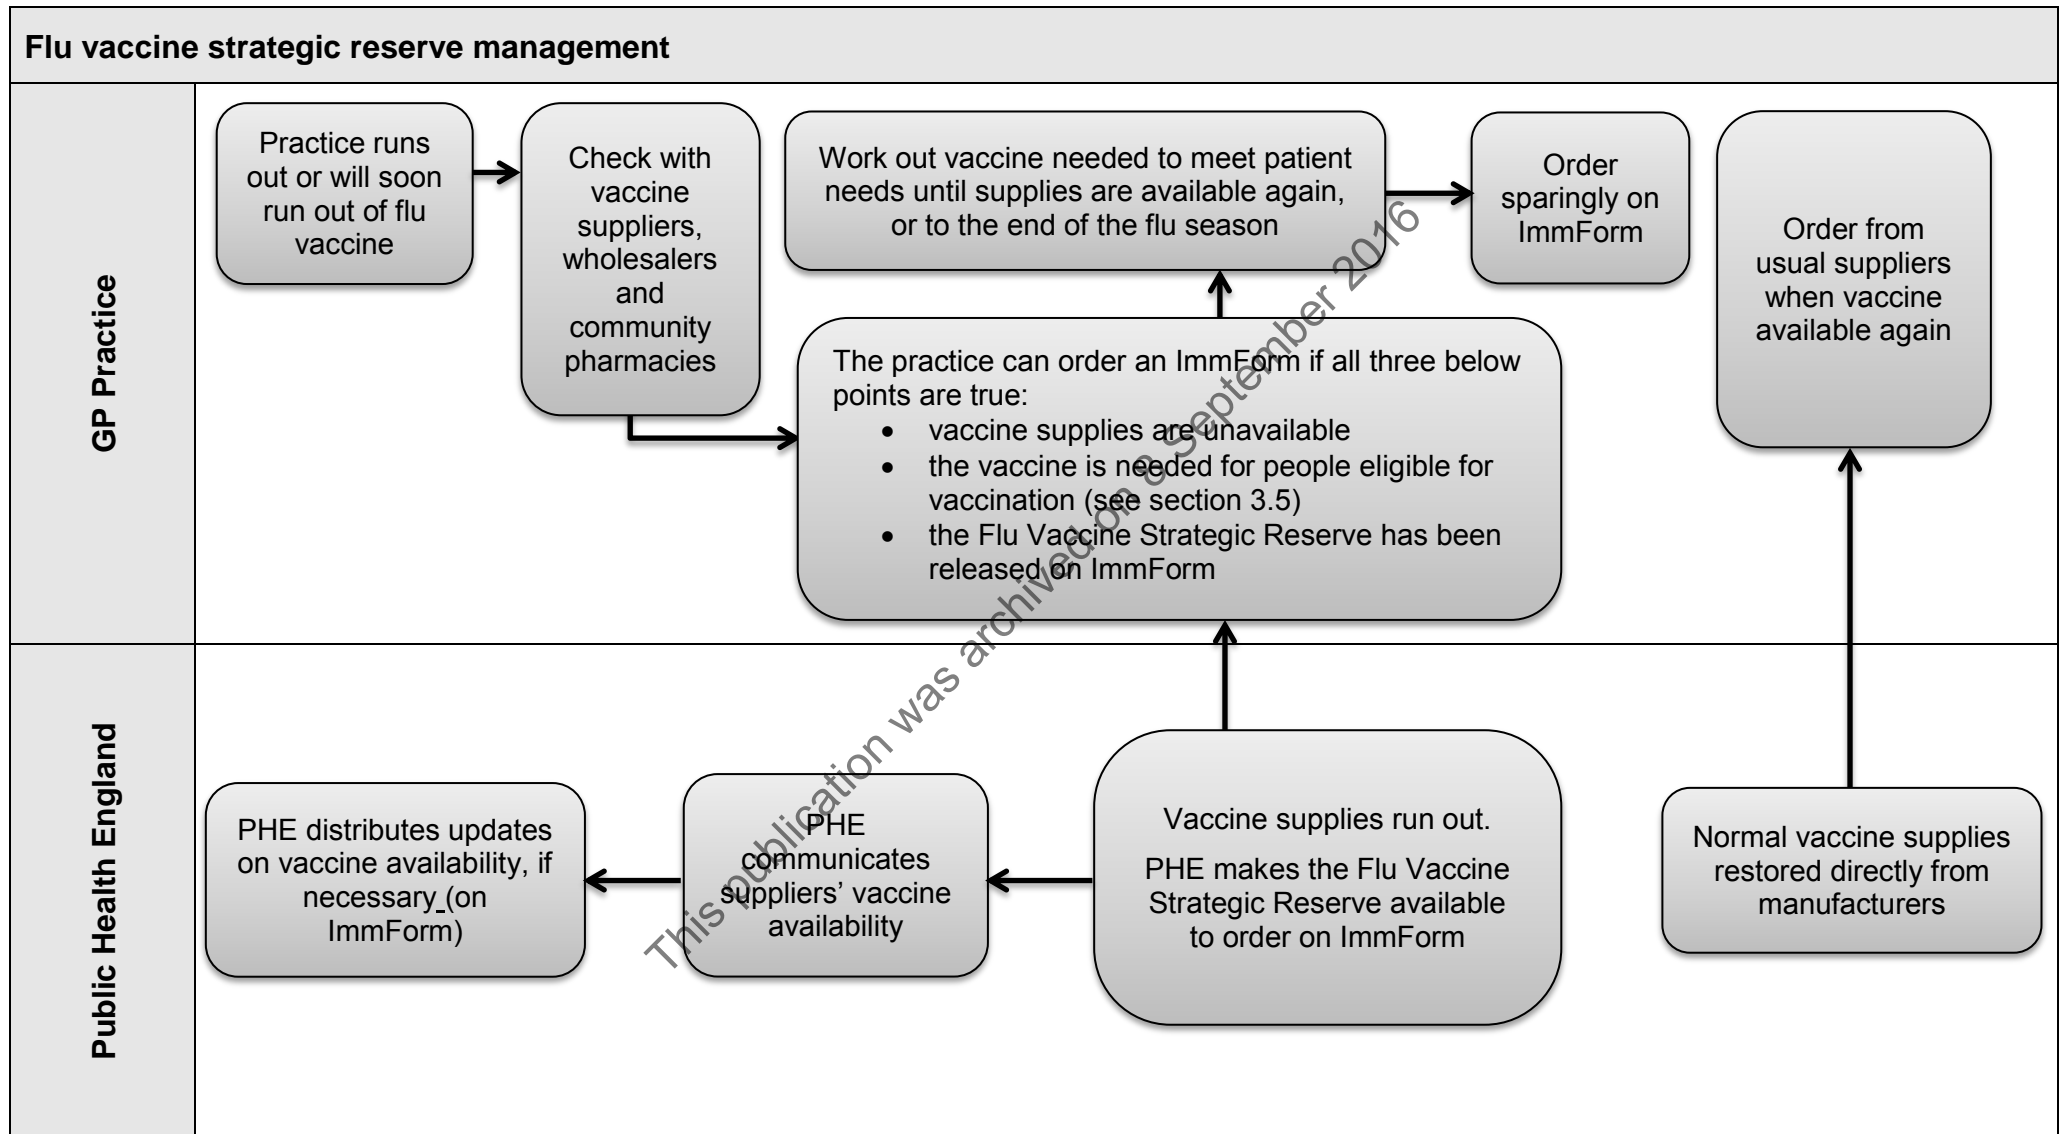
Flu vaccine strategic reserve management

GP Practice

Practice runs out or will soon run out of flu vaccine

Check with vaccine suppliers, wholesalers and community pharmacies

Work out vaccine needed to meet patient needs until supplies are available again, or to the end of the flu season

Order sparingly on ImmForm

Order from usual suppliers when vaccine available again

The practice can order an ImmForm if all three below points are true:
- vaccine supplies are unavailable
- the vaccine is needed for people eligible for vaccination (see section 3.5)
- the Flu Vaccine Strategic Reserve has been released on ImmForm

Public Health England

PHE distributes updates on vaccine availability, if necessary (on ImmForm)

PHE communicates suppliers' vaccine availability

Vaccine supplies run out.

PHE makes the Flu Vaccine Strategic Reserve available to order on ImmForm

Normal vaccine supplies restored directly from manufacturers

This publication was archived on 8 September 2016